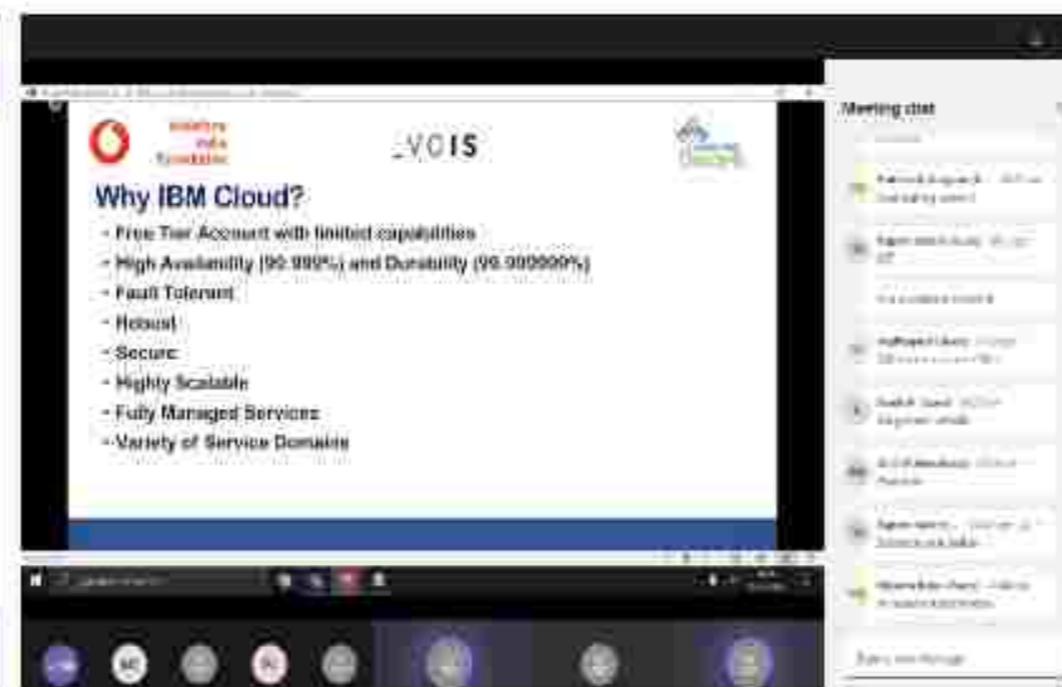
Vodafone India Foundation

_VOIS

Why IBM Cloud?

- Free Tier Account with limited capabilities
- High Availability (99.999%) and Durability (99.999999%)
- Fault Tolerant
- Robust
- Secure
- Highly Scalable
- Fully Managed Services
- Variety of Service Domains

Meeting chat

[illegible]

Type a new message